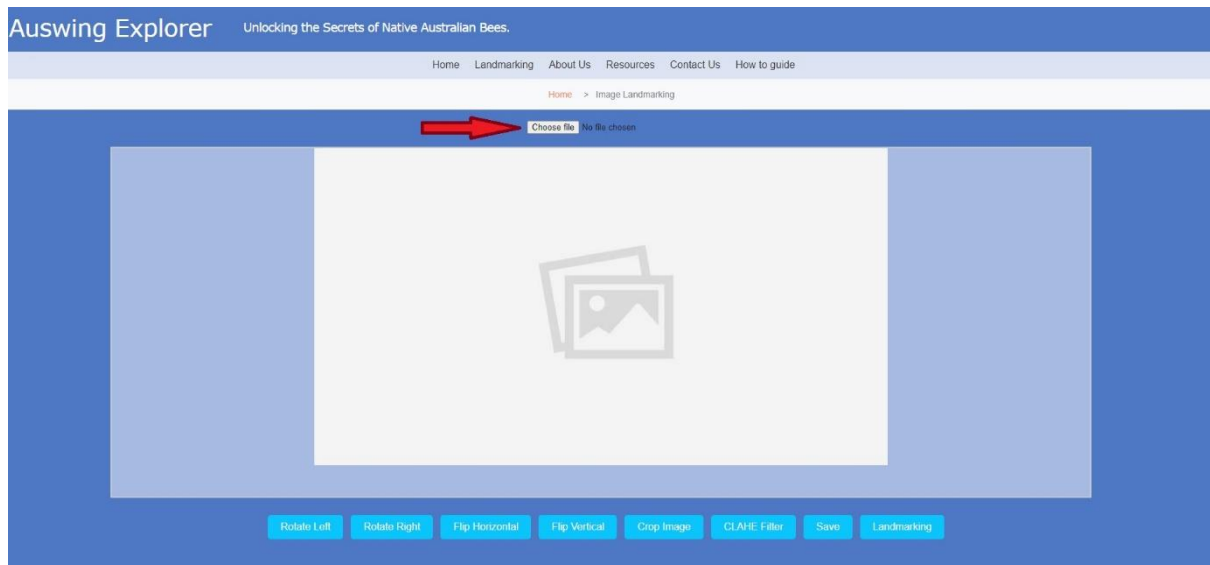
Auswing Explorer Unlocking the Secrets of Native Australian Bees.

Home Landmarking About Us Resources Contact Us How to guide

Home > Image Landmarking

Choose file No file chosen

Rotate Left Rotate Right Flip Horizontal Flip Vertical Crop Image CLAHE Filter Save Landmarking